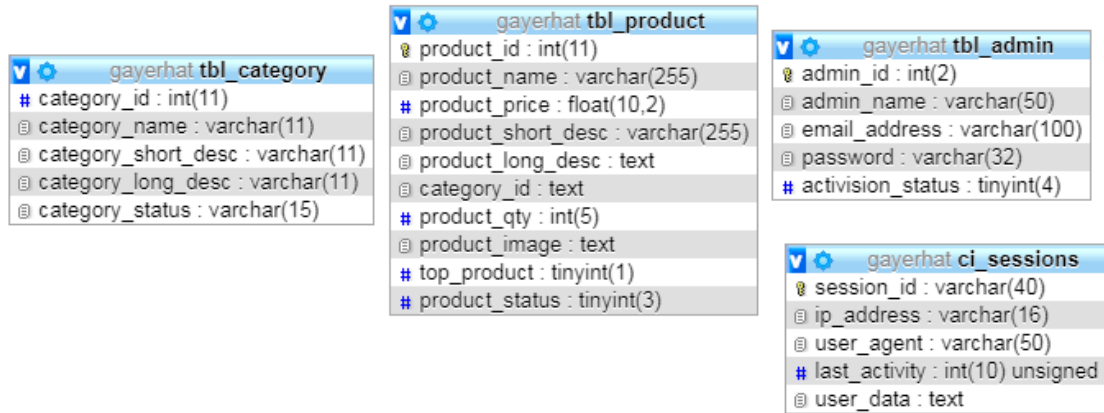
gayerhat tbl_category
# category_id : int(11)
category_name : varchar(11)
category_short_desc : varchar(11)
category_long_desc : varchar(11)
category_status : varchar(15)

gayerhat tbl_product
product_id : int(11)
product_name : varchar(255)
# product_price : float(10,2)
product_short_desc : varchar(255)
product_long_desc : text
category_id : text
# product_qty : int(5)
product_image : text
# top_product : tinyint(1)
# product_status : tinyint(3)

gayerhat tbl_admin
admin_id : int(2)
admin_name : varchar(50)
email_address : varchar(100)
password : varchar(32)
# activision_status : tinyint(4)

gayerhat ci_sessions
session_id : varchar(40)
ip_address : varchar(16)
user_agent : varchar(50)
# last_activity : int(10) unsigned
user_data : text